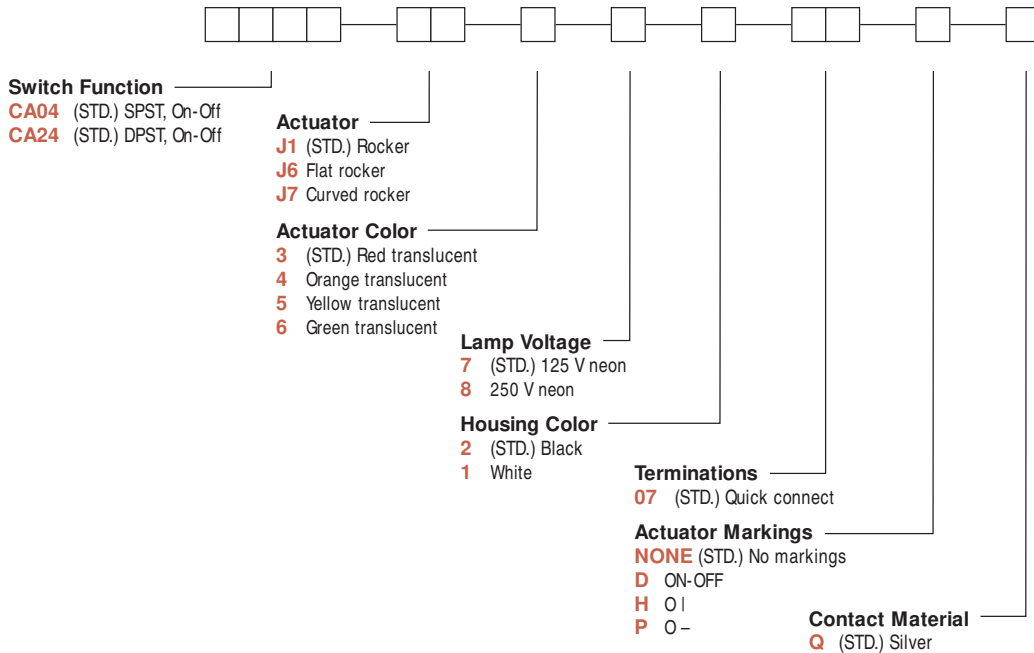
Switch Function
CA04 (STD.) SPST, On-Off
CA24 (STD.) DPST, On-Off

Actuator
J1 (STD.) Rocker
J6 Flat rocker
J7 Curved rocker

Actuator Color
3 (STD.) Red translucent
4 Orange translucent
5 Yellow translucent
6 Green translucent

Lamp Voltage
7 (STD.) 125 V neon
8 250 V neon

Housing Color
2 (STD.) Black
1 White

Terminations
07 (STD.) Quick connect

Actuator Markings
NONE (STD.) No markings
D ON-OFF
H O I
P O –

Contact Material
Q (STD.) Silver